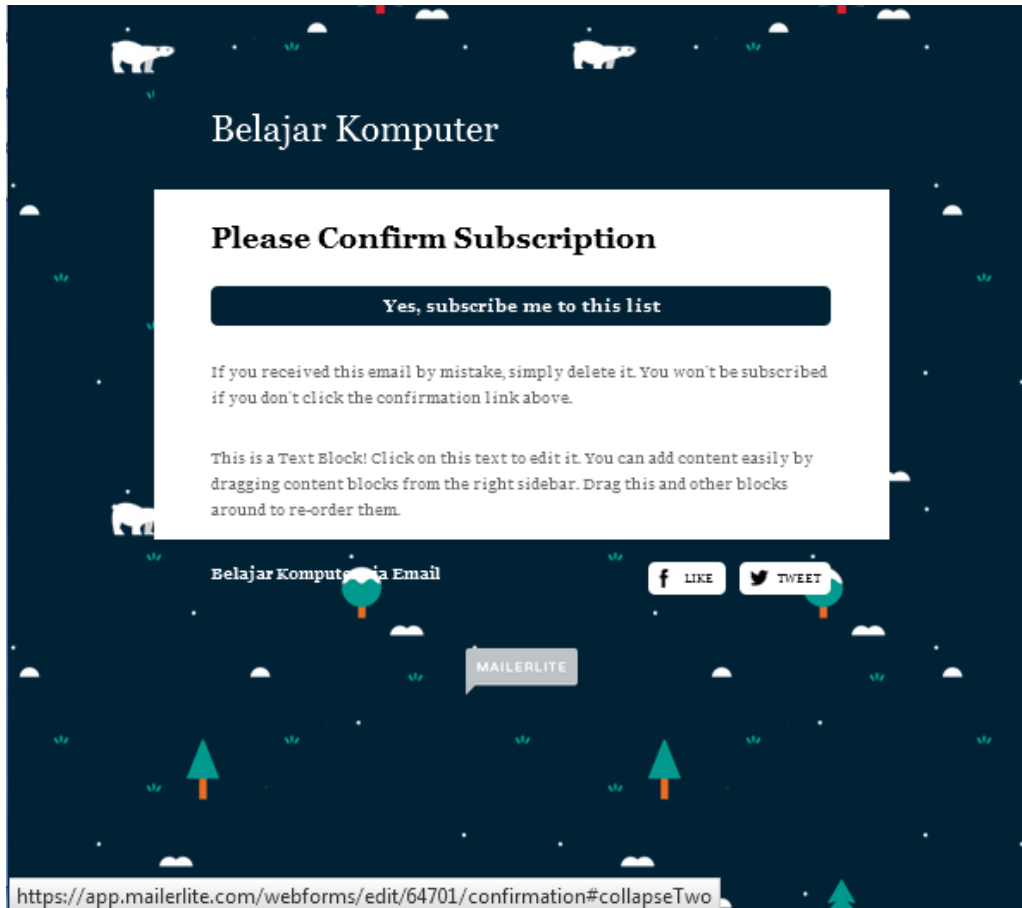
Belajar Komputer

Please Confirm Subscription

Yes, subscribe me to this list

If you received this email by mistake, simply delete it. You won't be subscribed if you don't click the confirmation link above.

This is a Text Block! Click on this text to edit it. You can add content easily by dragging content blocks from the right sidebar. Drag this and other blocks around to re-order them.

Belajar Komput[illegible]ia Email

LIKE

TWEET

MAILERLITE

https://app.mailerlite.com/webforms/edit/64701/confirmation#collapseTwo